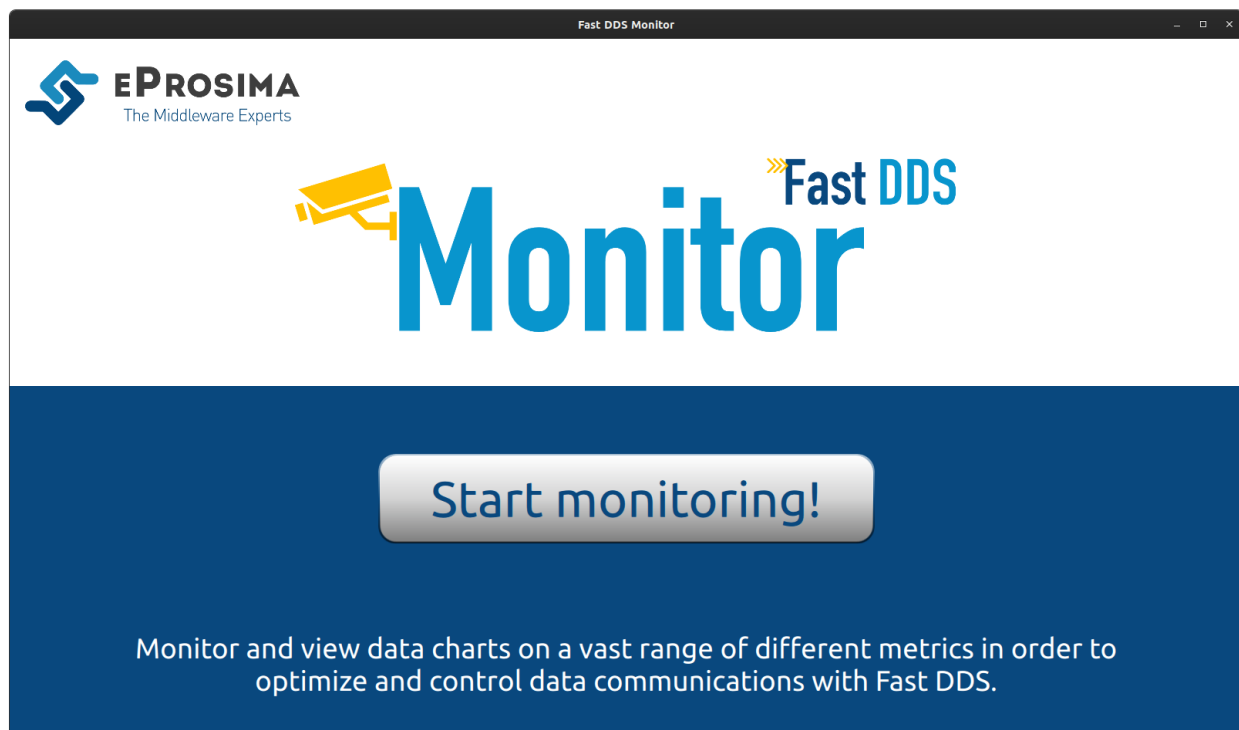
Fast DDS Monitor

– □ ×

eProsima
The Middleware Experts

Fast DDS
Monitor

Start monitoring!

Monitor and view data charts on a vast range of different metrics in order to optimize and control data communications with Fast DDS.